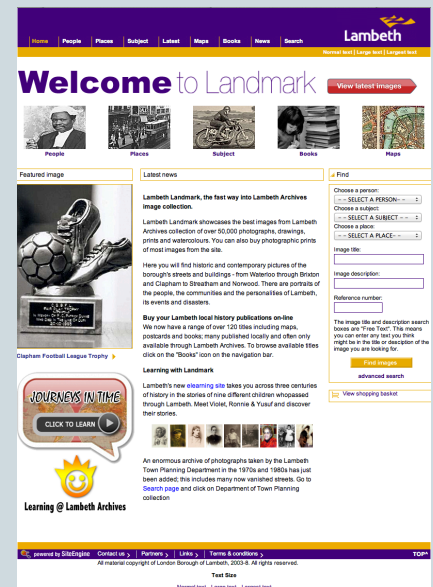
Lambeth

Home People Places Subject Latest Maps Books News Search

Normal text | Large text | Largest text

Welcome to Landmark

View latest images

People Places Subject Books Maps

Featured image

Clapham Football League Trophy

JOURNEYS IN TIME

CLICK TO LEARN

Learning @ Lambeth Archives

Latest news

Lambeth Landmark, the fast way into Lambeth Archives image collection.

Lambeth Landmark showcases the best images from Lambeth Archives collection of over 50,000 photographs, drawings, prints and watercolours. You can also buy photographic prints of most images from the site.

Here you will find historic and contemporary pictures of the borough's streets and buildings - from Waterloo through Brixton and Clapham to Streatham and Norwood. There are portraits of the people, the communities and the personalities of Lambeth, its events and disasters.

Buy your Lambeth local history publications on-line
We now have a range of over 120 titles including maps, postcards and books; many published locally and often only available through Lambeth Archives. To browse available titles click on the "Books" icon on the navigation bar.

Learning with Landmark

Lambeth's new elearning site takes you across three centuries of history in the stories of nine different children whopassed through Lambeth. Meet Violet, Ronnie & Yusuf and discover their stories.

An enormous archive of photographs taken by the Lambeth Town Planning Department in the 1970s and 1980s has just been added; this includes many now vanished streets. Go to Search page and click on Department of Town Planning collection

Find

Choose a person:
- - SELECT A PERSON- -
Choose a subject:
- - SELECT A SUBJECT - -
Choose a place:
- - SELECT A PLACE- -
Image title:

Image description:

Reference number:

The image title and description search boxes are "Free Text". This means you can enter any text you think might be in the title or description of the image you are looking for.

Find images

advanced search

View shopping basket

powered by SiteEngine Contact us | Partners | Links | Terms & conditions | TOP

All material copyright of London Borough of Lambeth, 2003-8. All rights reserved.

Text Size

Normal text | Large text | Largest text